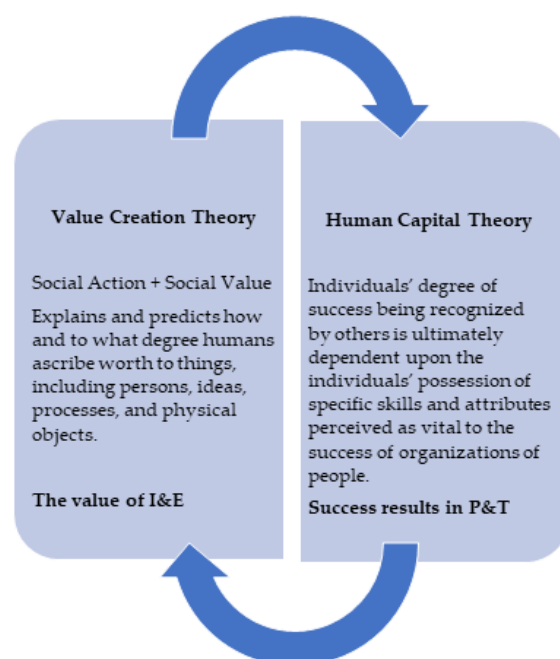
Value Creation Theory

Social Action + Social Value

Explains and predicts how and to what degree humans ascribe worth to things, including persons, ideas, processes, and physical objects.

The value of I&E

Human Capital Theory

Individuals' degree of success being recognized by others is ultimately dependent upon the individuals' possession of specific skills and attributes perceived as vital to the success of organizations of people.

Success results in P&T